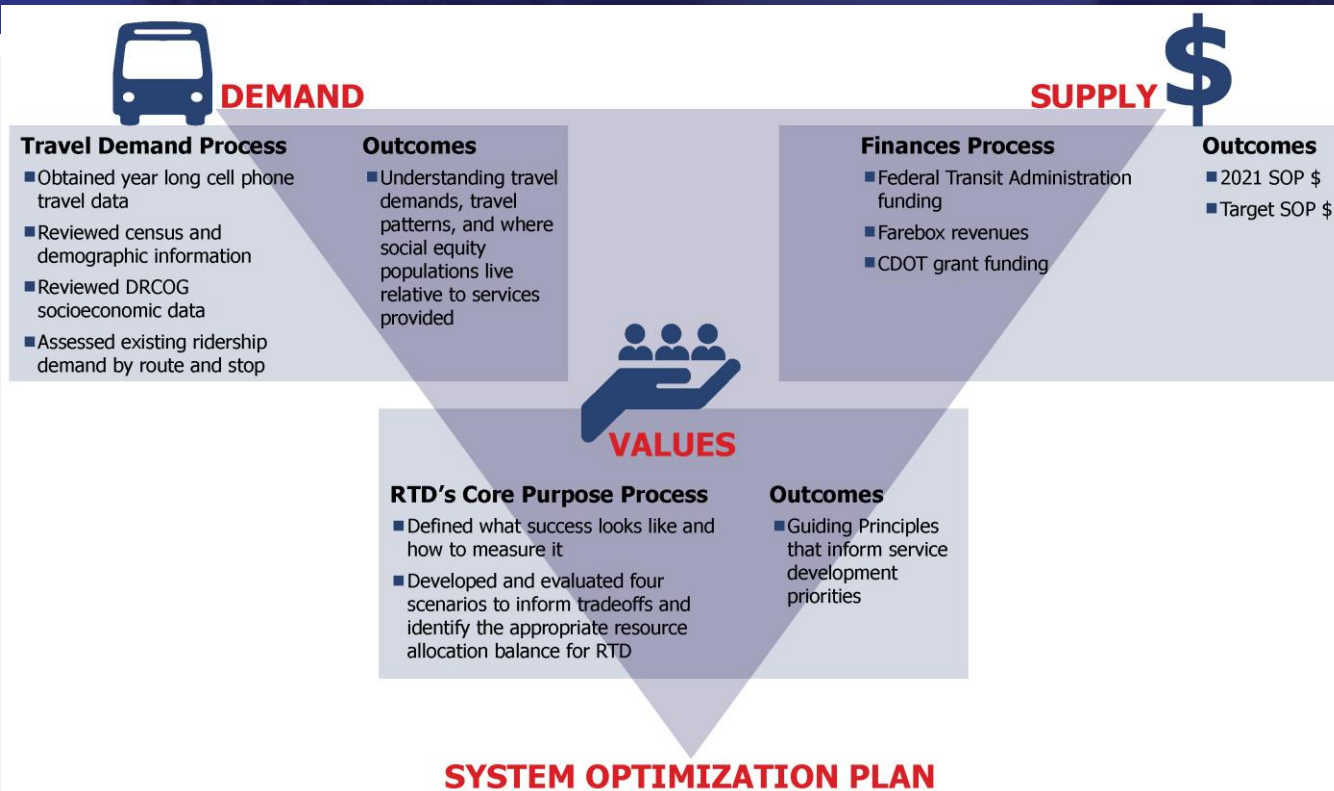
DEMAND

Travel Demand Process
- Obtained year long cell phone travel data
- Reviewed census and demographic information
- Reviewed DRCOG socioeconomic data
- Assessed existing ridership demand by route and stop

Outcomes
- Understanding travel demands, travel patterns, and where social equity populations live relative to services provided

SUPPLY $

Finances Process
- Federal Transit Administration funding
- Farebox revenues
- CDOT grant funding

Outcomes
- 2021 SOP $
- Target SOP $

VALUES

RTD's Core Purpose Process
- Defined what success looks like and how to measure it
- Developed and evaluated four scenarios to inform tradeoffs and identify the appropriate resource allocation balance for RTD

Outcomes
- Guiding Principles that inform service development priorities

SYSTEM OPTIMIZATION PLAN